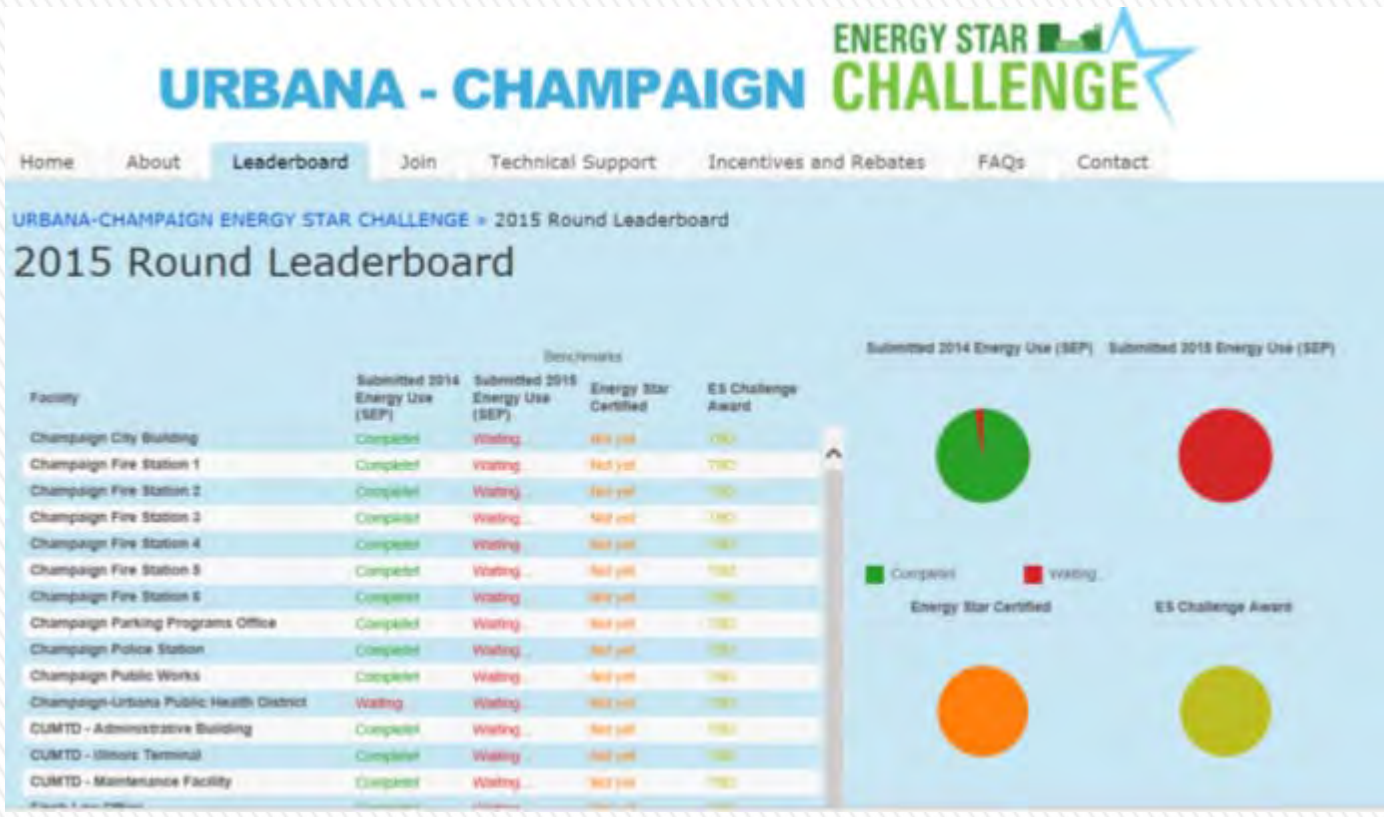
URBANA - CHAMPAIGN ENERGY STAR CHALLENGE

Home About Leaderboard Join Technical Support Incentives and Rebates FAQs Contact

URBANA-CHAMPAIGN ENERGY STAR CHALLENGE » 2015 Round Leaderboard

2015 Round Leaderboard

Benchmarks

| Facility | Submitted 2014 Energy Use (SEP) | Submitted 2015 Energy Use (SEP) | Energy Star Certified | ES Challenge Award |
|---|---|---|---|---|
| Champaign City Building | Complete! | Waiting... | Not yet | TBD |
| Champaign Fire Station 1 | Complete! | Waiting... | Not yet | TBD |
| Champaign Fire Station 2 | Complete! | Waiting... | Not yet | TBD |
| Champaign Fire Station 3 | Complete! | Waiting... | Not yet | TBD |
| Champaign Fire Station 4 | Complete! | Waiting... | Not yet | TBD |
| Champaign Fire Station 5 | Complete! | Waiting... | Not yet | TBD |
| Champaign Fire Station 6 | Complete! | Waiting... | Not yet | TBD |
| Champaign Parking Programs Office | Complete! | Waiting... | Not yet | TBD |
| Champaign Police Station | Complete! | Waiting... | Not yet | TBD |
| Champaign Public Works | Complete! | Waiting... | Not yet | TBD |
| Champaign-Urbana Public Health District | Waiting | Waiting... | Not yet | TBD |
| CUMTD - Administrative Building | Complete! | Waiting... | Not yet | TBD |
| CUMTD - Illinois Terminal | Complete! | Waiting... | Not yet | TBD |
| CUMTD - Maintenance Facility | Complete! | Waiting... | Not yet | TBD |
| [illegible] | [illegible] | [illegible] | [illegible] | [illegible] |

Submitted 2014 Energy Use (SEP) Submitted 2015 Energy Use (SEP)

Complete! Waiting...

Energy Star Certified ES Challenge Award